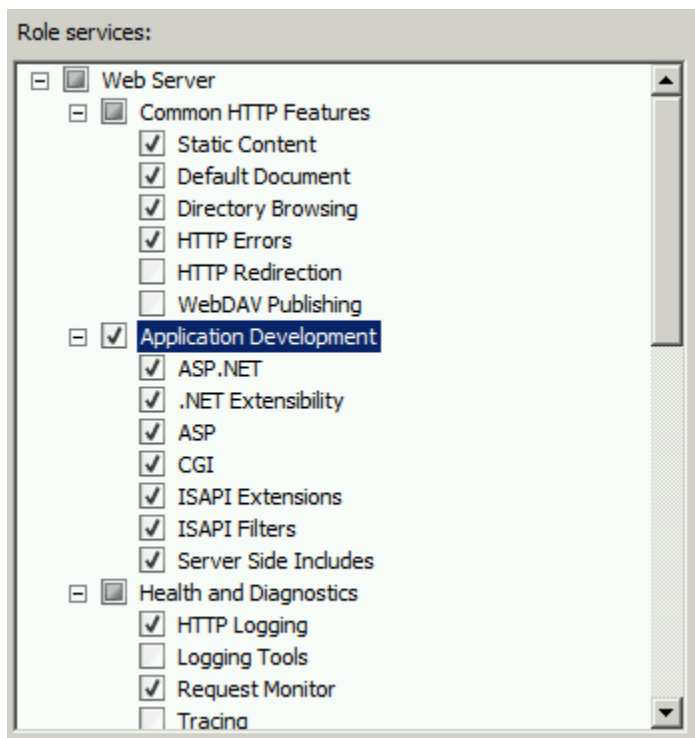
Role services:

Web Server
Common HTTP Features
Static Content
Default Document
Directory Browsing
HTTP Errors
HTTP Redirection
WebDAV Publishing
Application Development
ASP.NET
.NET Extensibility
ASP
CGI
ISAPI Extensions
ISAPI Filters
Server Side Includes
Health and Diagnostics
HTTP Logging
Logging Tools
Request Monitor
Tracing